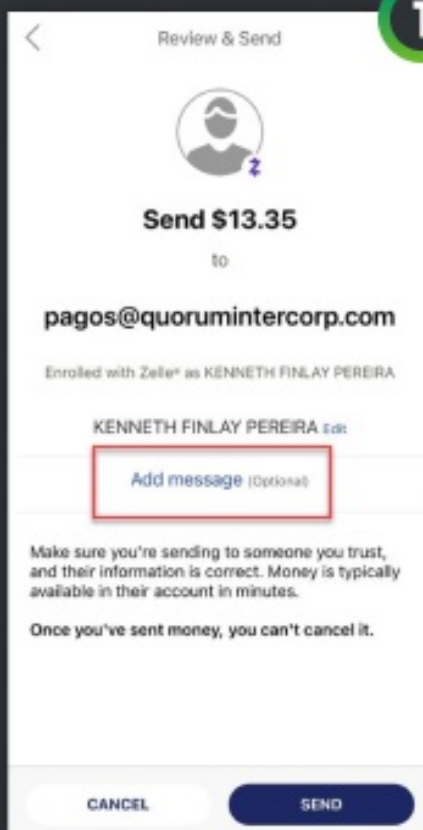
Review & Send

Send $13.35

to

pagos@quorumintercorp.com

Enrolled with Zelle® as KENNETH FINLAY PEREIRA

KENNETH FINLAY PEREIRA Edit

Add message (Optional)

Make sure you're sending to someone you trust, and their information is correct. Money is typically available in their account in minutes.

Once you've sent money, you can't cancel it.

CANCEL

SEND